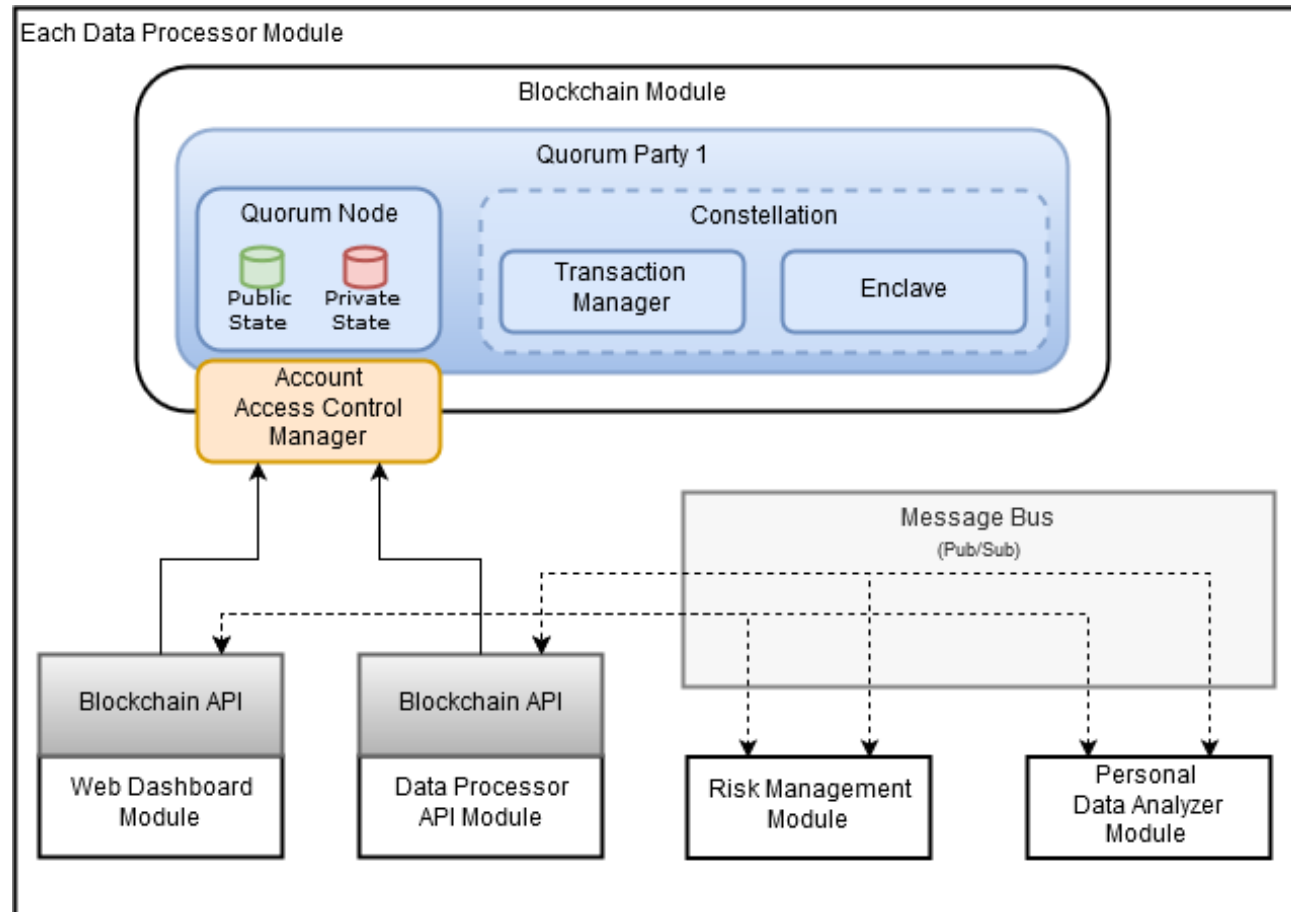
Each Data Processor Module

Blockchain Module

Quorum Party 1

Quorum Node

Public State

Private State

Constellation

Transaction Manager

Enclave

Account Access Control Manager

Message Bus
(Pub/Sub)

Blockchain API

Web Dashboard Module

Blockchain API

Data Processor API Module

Risk Management Module

Personal Data Analyzer Module